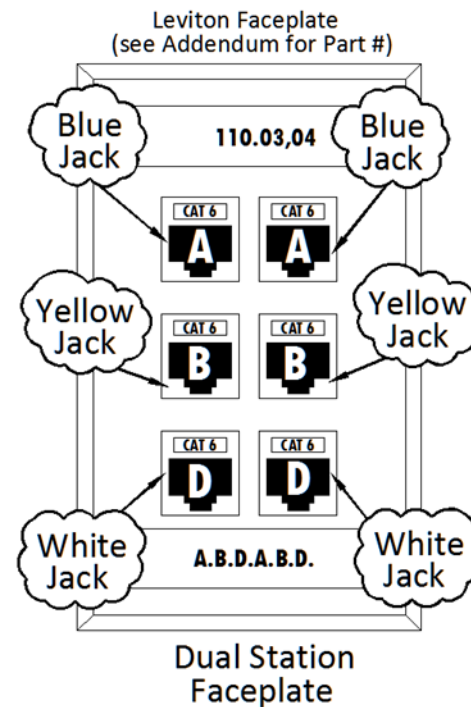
Leviton Faceplate
(see Addendum for Part #)

Blue Jack

110.03,04

Blue Jack

CAT 6
A

CAT 6
A

Yellow Jack

CAT 6
B

CAT 6
B

Yellow Jack

CAT 6
D

CAT 6
D

White Jack

A.B.D.A.B.D.

White Jack

Dual Station Faceplate